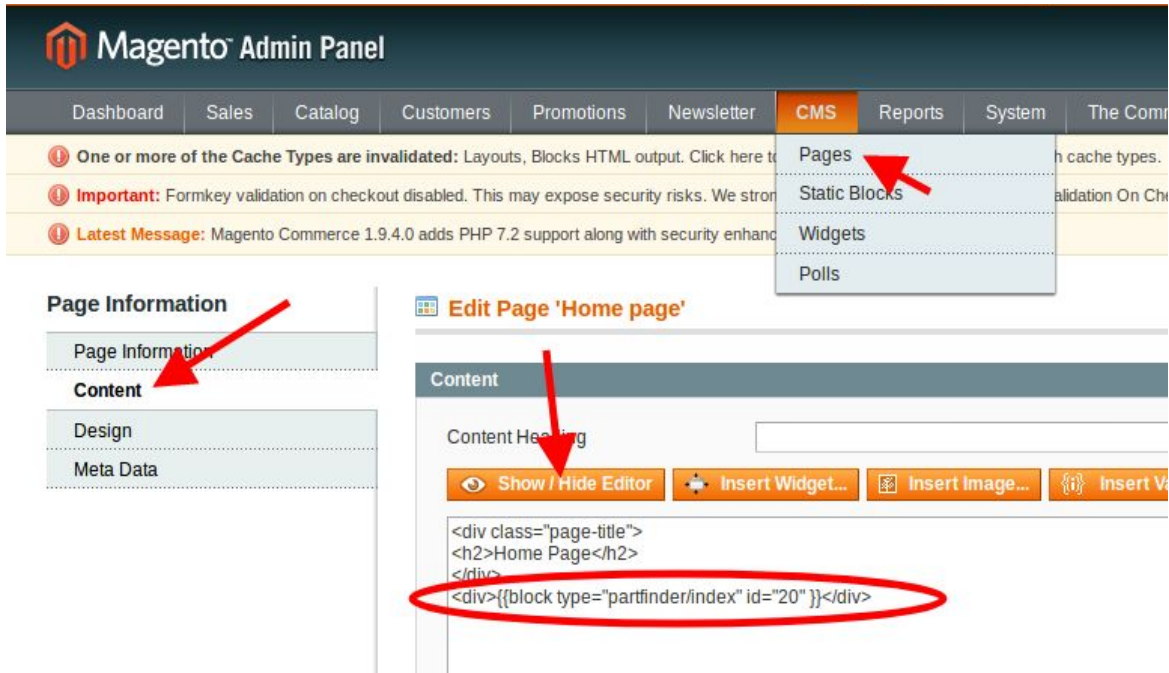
Magento Admin Panel

Dashboard | Sales | Catalog | Customers | Promotions | Newsletter | CMS | Reports | System | The Comm

Pages
Static Blocks
Widgets
Polls

One or more of the Cache Types are invalidated: Layouts, Blocks HTML output. Click here t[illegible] h cache types.

Important: Formkey validation on checkout disabled. This may expose security risks. We stron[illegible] alidation On Che

Latest Message: Magento Commerce 1.9.4.0 adds PHP 7.2 support along with security enhanc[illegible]

Page Information

Page Information
Content
Design
Meta Data

Edit Page 'Home page'

Content

Content Heading

Show / Hide Editor | Insert Widget... | Insert Image... | Insert Va

<div class="page-title">
<h2>Home Page</h2>
</div>
<div>{{block type="partfinder/index" id="20" }}</div>